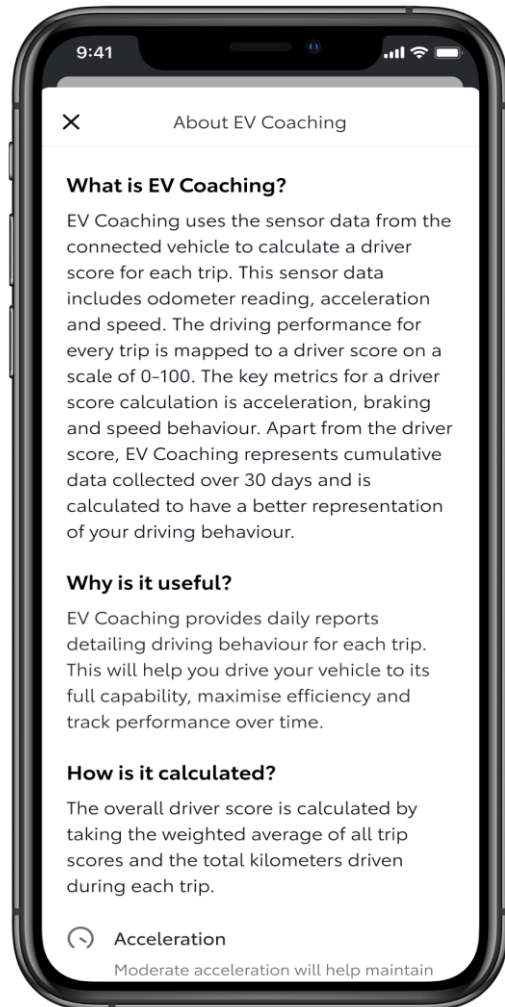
9:41

×
About EV Coaching

What is EV Coaching?

EV Coaching uses the sensor data from the connected vehicle to calculate a driver score for each trip. This sensor data includes odometer reading, acceleration and speed. The driving performance for every trip is mapped to a driver score on a scale of 0-100. The key metrics for a driver score calculation is acceleration, braking and speed behaviour. Apart from the driver score, EV Coaching represents cumulative data collected over 30 days and is calculated to have a better representation of your driving behaviour.

Why is it useful?

EV Coaching provides daily reports detailing driving behaviour for each trip. This will help you drive your vehicle to its full capability, maximise efficiency and track performance over time.

How is it calculated?

The overall driver score is calculated by taking the weighted average of all trip scores and the total kilometers driven during each trip.

Acceleration

Moderate acceleration will help maintain